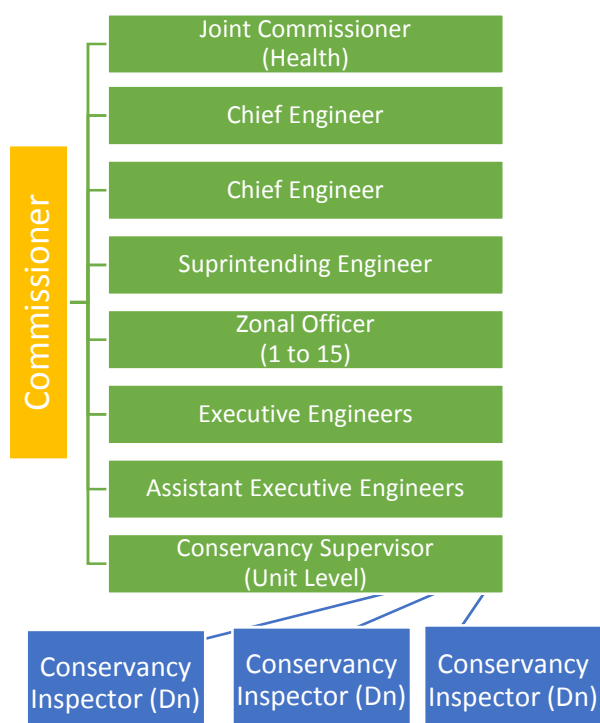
Commissioner

Joint Commissioner (Health)

Chief Engineer

Chief Engineer

Suprintending Engineer

Zonal Officer (1 to 15)

Executive Engineers

Assistant Executive Engineers

Conservancy Supervisor (Unit Level)

Conservancy Inspector (Dn)

Conservancy Inspector (Dn)

Conservancy Inspector (Dn)